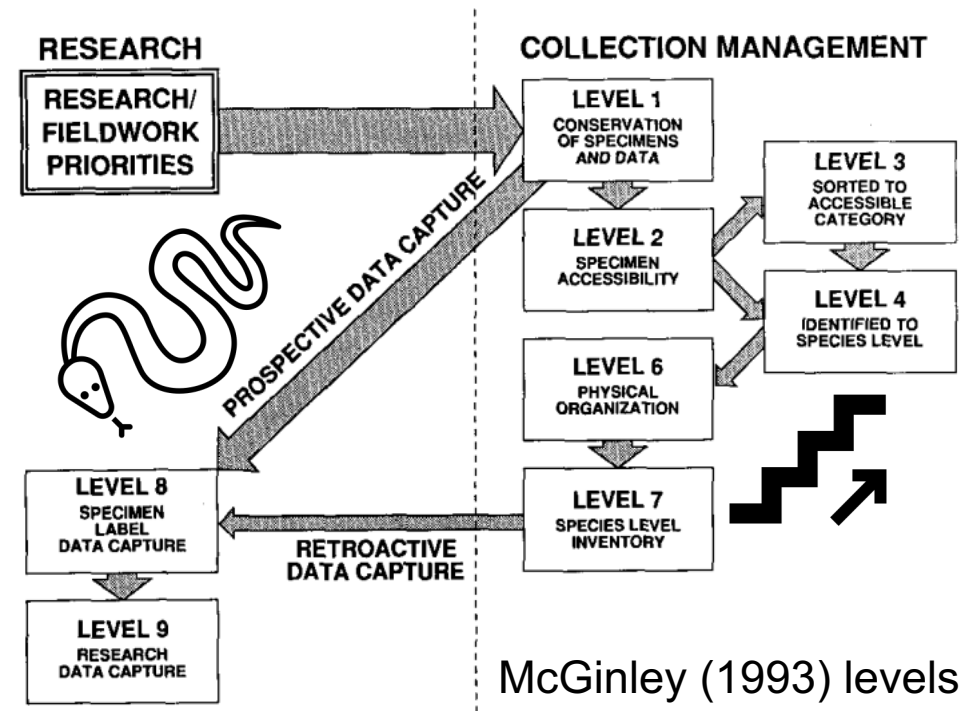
RESEARCH

RESEARCH/ FIELDWORK PRIORITIES

COLLECTION MANAGEMENT

LEVEL 1
CONSERVATION OF SPECIMENS AND DATA

LEVEL 3
SORTED TO ACCESSIBLE CATEGORY

LEVEL 2
SPECIMEN ACCESSIBILITY

LEVEL 4
IDENTIFIED TO SPECIES LEVEL

LEVEL 6
PHYSICAL ORGANIZATION

LEVEL 7
SPECIES LEVEL INVENTORY

PROSPECTIVE DATA CAPTURE

LEVEL 8
SPECIMEN LABEL DATA CAPTURE

RETROACTIVE DATA CAPTURE

LEVEL 9
RESEARCH DATA CAPTURE

McGinley (1993) levels